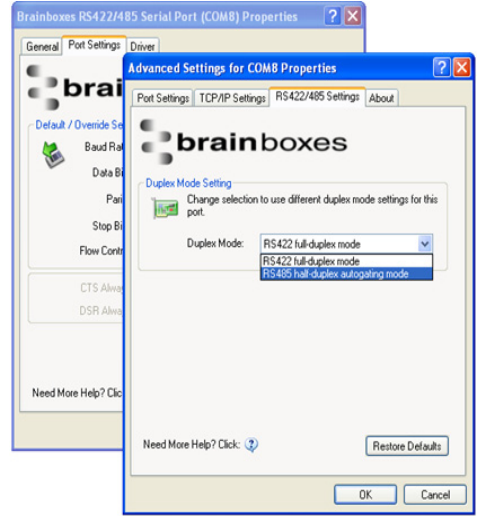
Brainboxes RS422/485 Serial Port (COM8) Properties

General | Port Settings | Driver

brai

Default / Override Se

Baud Ra

Data Bi

Pari

Stop Bi

Flow Contr

CTS Alwa

DSR Alwa

Need More Help? Clic

Advanced Settings for COM8 Properties

Port Settings | TCP/IP Settings | RS422/485 Settings | About

brainboxes

Duplex Mode Setting

Change selection to use different duplex mode settings for this port.

Duplex Mode: RS422 full-duplex mode

RS422 full-duplex mode
RS485 half-duplex autogating mode

Need More Help? Click:

Restore Defaults

OK | Cancel